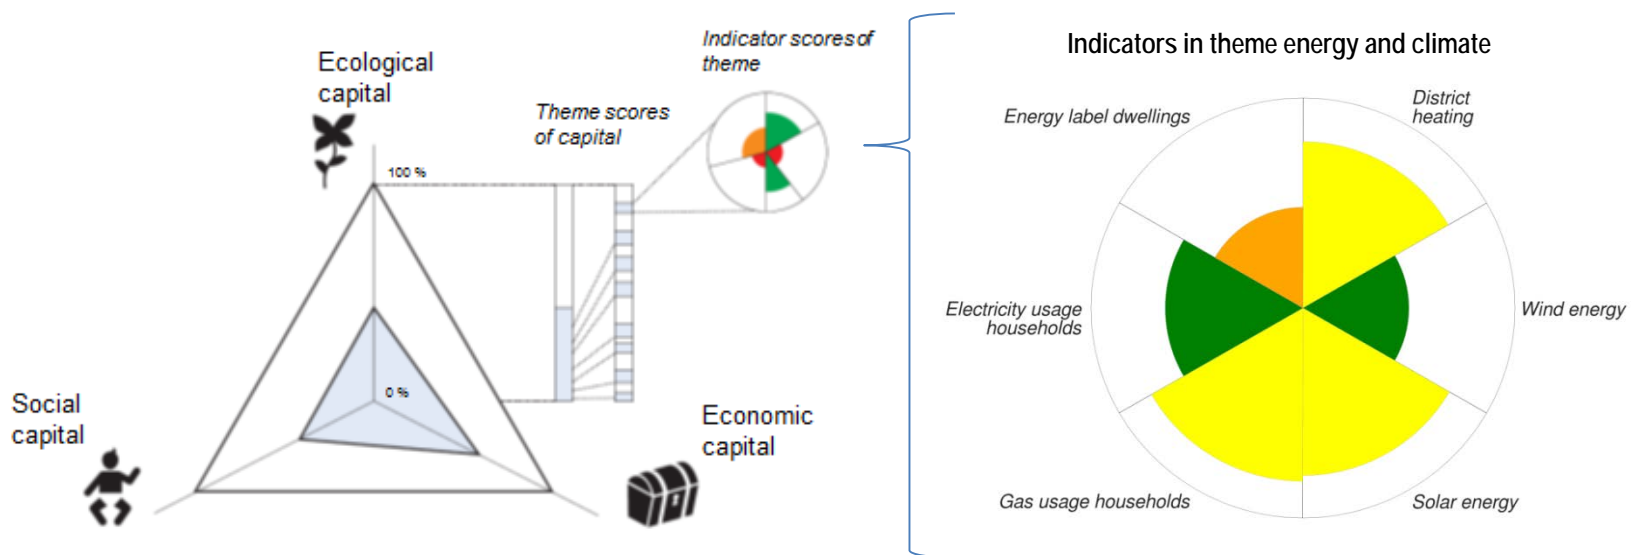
Ecological capital

100 %

0 %

Social capital

Economic capital

Theme scores of capital

Indicator scores of theme

Indicators in theme energy and climate

Energy label dwellings

District heating

Electricity usage households

Wind energy

Gas usage households

Solar energy